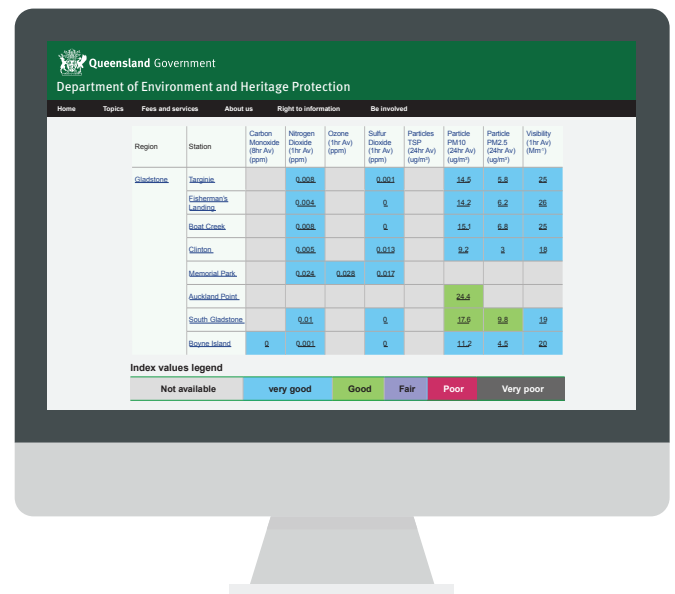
Queensland Government

Department of Environment and Heritage Protection

Home Topics Fees and services About us Right to information Be involved

| Region | Station | Carbon Monoxide (8hr Av) (ppm) | Nitrogen Dioxide (1hr Av) (ppm) | Ozone (1hr Av) (ppm) | Sulfur Dioxide (1hr Av) (ppm) | Particles TSP (24hr Av) (ug/m³) | Particle PM10 (24hr Av) (ug/m³) | Particle PM2.5 (24hr Av) (ug/m³) | Visibility (1hr Av) (Mm⁻¹) |
|---|---|---|---|---|---|---|---|---|---|
| Gladstone | Targinie | | 0.008 | | 0.001 | | 14.5 | 5.8 | 25 |
| | Fisherman's Landing | | 0.004 | | 0 | | 14.2 | 6.2 | 26 |
| | Boat Creek | | 0.008 | | 0 | | 15.1 | 6.8 | 25 |
| | Clinton | | 0.005 | | 0.013 | | 9.2 | 3 | 18 |
| | Memorial Park | | 0.024 | 0.028 | 0.017 | | | | |
| | Auckland Point | | | | | | 24.4 | | |
| | South Gladstone | | 0.01 | | 0 | | 17.6 | 9.8 | 19 |
| | Boyne Island | 0 | 0.001 | | 0 | | 11.2 | 4.5 | 20 |

Index values legend

| Not available | very good | Good | Fair | Poor | Very poor |
|---|---|---|---|---|---|